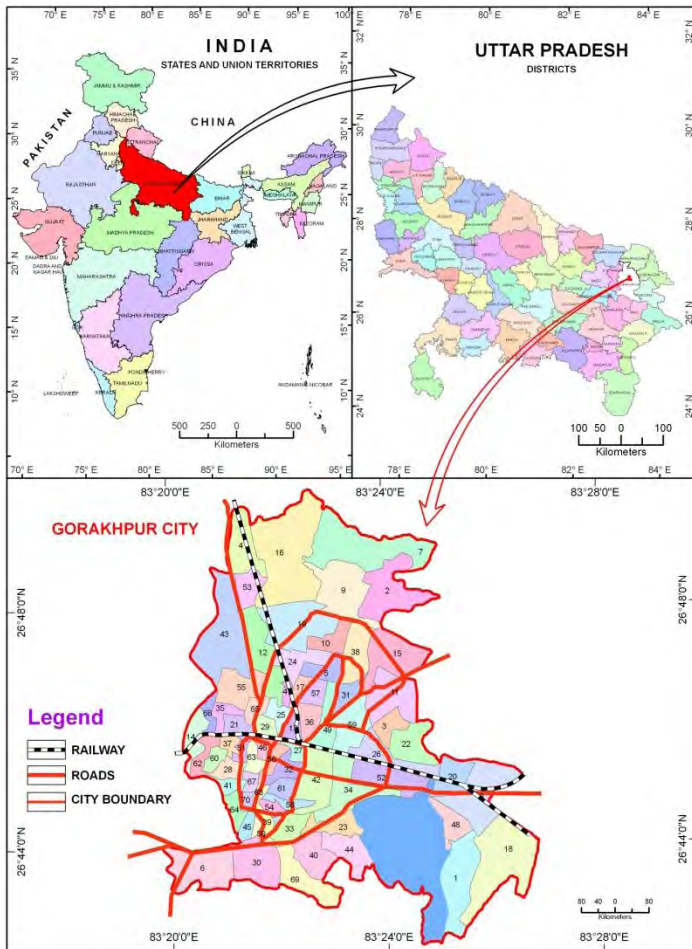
70° E 75° E 80° E 85° E 90° E 95° E 100

INDIA
STATES AND UNION TERRITORIES

35° N
30° N
25° N
20° N
15° N
10° N

PAKISTAN
CHINA

JAMMU & KASHMIR
HIMACHAL PRADESH
PUNJAB
RAJASTHAN
GUJARAT
DAMAN & DIU
DADRA AND NAGAR HAVELI
MAHARASHTRA
MADHYA PRADESH
CHHATTISGARH
KARNATAKA
ANDHRA PRADESH
GOA
TAMILNADU
KERALA
PONDICHERRY
LAKSHADWEEP
BIHAR
JHARKHAND
ORISSA
WEST BENGAL
SIKKIM
ASSAM
MEGHALAYA
ARUNACHAL PRADESH
NAGALAND
MANIPUR
TRIPURA
MIZORAM
ANDAMAN & NICOBAR

500 250 0 500
Kilometers

70° E 75° E 80° E 85° E 90° E 95° E

32° N 78° E 80° E 82° E 84° E 32° N

UTTAR PRADESH
DISTRICTS

30° N
28° N
26° N
24° N

100 50 0 100
Kilometers

78° E 80° E 82° E 84° E

83°20'0"E 83°24'0"E 83°28'0"E

GORAKHPUR CITY

26°48'0"N
26°44'0"N

Legend
RAILWAY
ROADS
CITY BOUNDARY

1 2 3 6 7 9 10 11 12 14 15 16 17 18 19 20 21 22 23 24 25 26 27 28 29 30 31 33 34 35 36 37 38 40 41 42 43 44 45 46 48 49 50 52 53 54 55 56 57 58 59 60 61 62 63 64 65 66 67 68 69 70

80 40 0 80
Kilometers

83°20'0"E 83°24'0"E 83°28'0"E